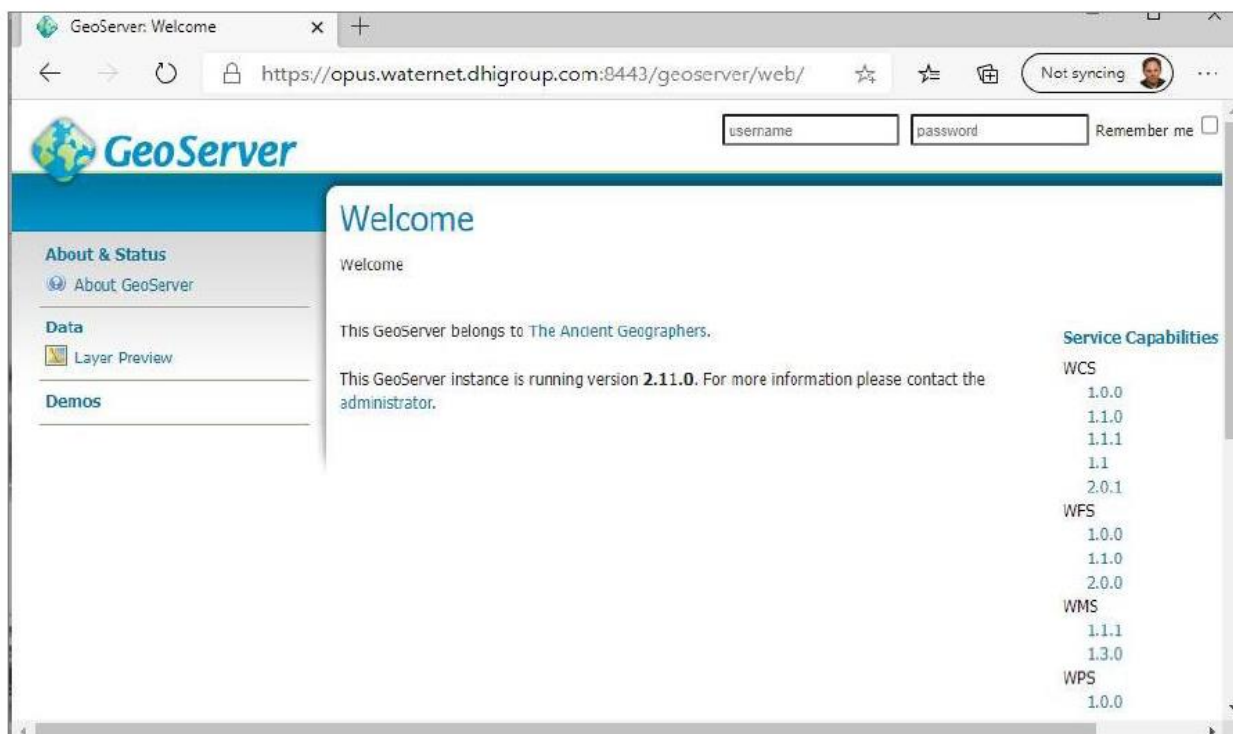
GeoServer: Welcome ×
+

https://opus.waternet.dhigroup.com:8443/geoserver/web/

Not syncing

...

GeoServer

username
password
Remember me

Welcome

Welcome

About & Status
About GeoServer

Data
Layer Preview

Demos

This GeoServer belongs to The Ancient Geographers.

This GeoServer instance is running version **2.11.0**. For more information please contact the administrator.

Service Capabilities
WCS
1.0.0
1.1.0
1.1.1
1.1
2.0.1
WFS
1.0.0
1.1.0
2.0.0
WMS
1.1.1
1.3.0
WPS
1.0.0